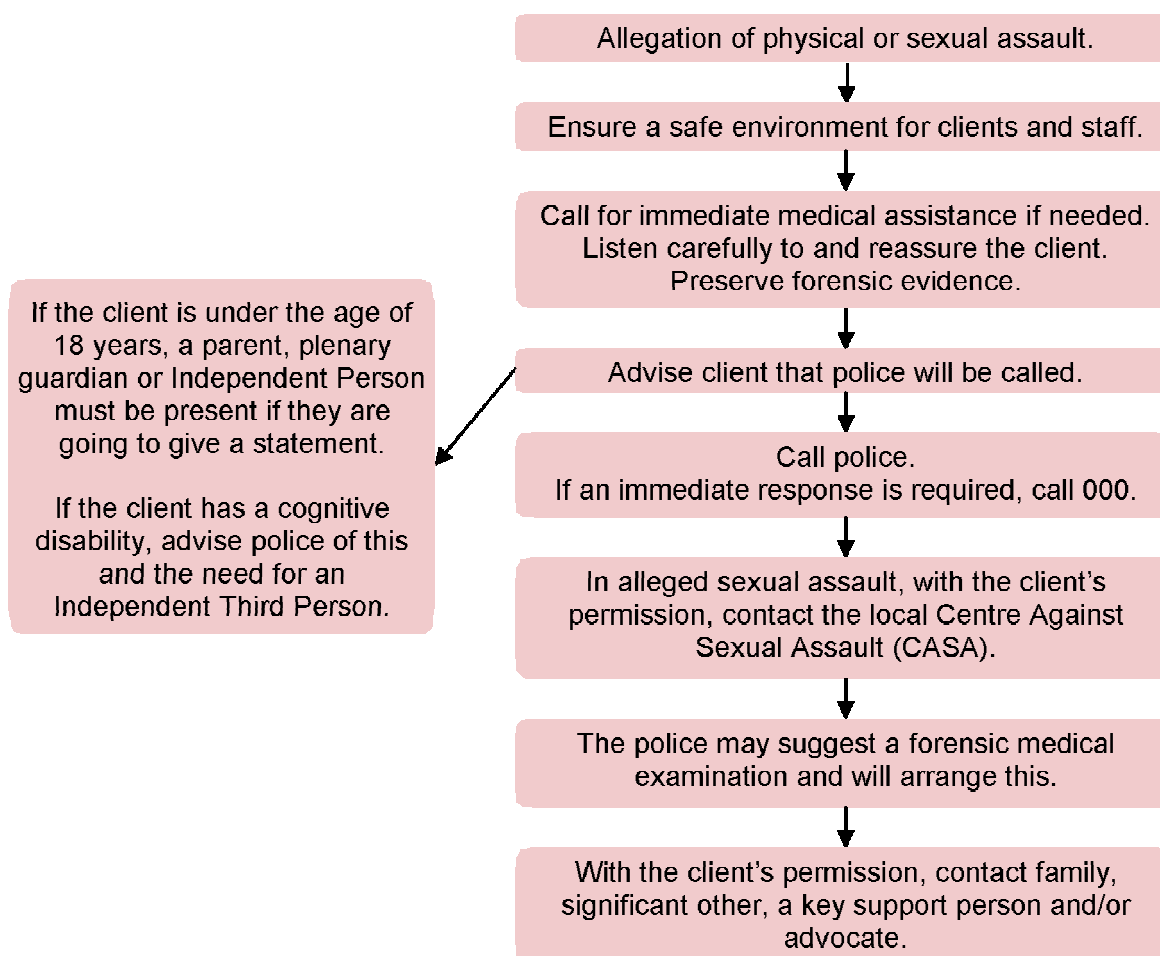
Allegation of physical or sexual assault.

Ensure a safe environment for clients and staff.

Call for immediate medical assistance if needed. Listen carefully to and reassure the client. Preserve forensic evidence.

Advise client that police will be called.

If the client is under the age of 18 years, a parent, plenary guardian or Independent Person must be present if they are going to give a statement.

If the client has a cognitive disability, advise police of this and the need for an Independent Third Person.

Call police.
If an immediate response is required, call 000.

In alleged sexual assault, with the client's permission, contact the local Centre Against Sexual Assault (CASA).

The police may suggest a forensic medical examination and will arrange this.

With the client's permission, contact family, significant other, a key support person and/or advocate.